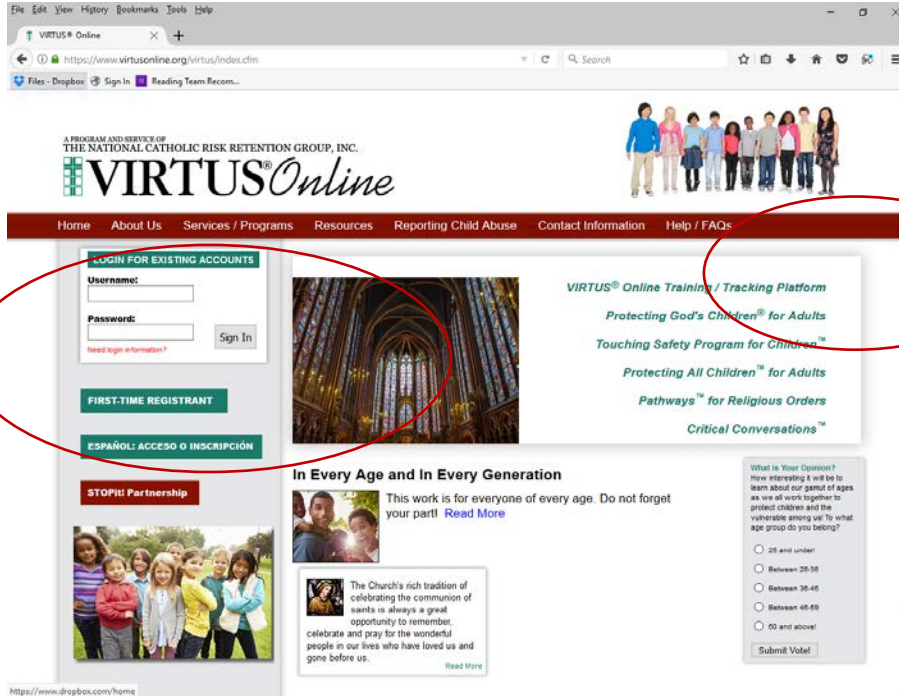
File Edit View History Bookmarks Tools Help

VIRTUS® Online

https://www.virtusonline.org/virtus/index.cfm

Search

Files - Dropbox Sign In Reading Team Recom...

A PROGRAM AND SERVICE OF
THE NATIONAL CATHOLIC RISK RETENTION GROUP, INC.
VIRTUS®Online

Home About Us Services / Programs Resources Reporting Child Abuse Contact Information Help / FAQs

LOGIN FOR EXISTING ACCOUNTS
Username:
Password:
Sign In
Need login information?

FIRST-TIME REGISTRANT

ESPAÑOL: ACCESO O INSCRIPCIÓN

STOPit! Partnership

VIRTUS® Online Training / Tracking Platform
Protecting God's Children® for Adults
Touching Safety Program for Children™
Protecting All Children™ for Adults
Pathways™ for Religious Orders
Critical Conversations™

In Every Age and In Every Generation

This work is for everyone of every age. Do not forget your part! Read More

The Church's rich tradition of celebrating the communion of saints is always a great opportunity to remember, celebrate and pray for the wonderful people in our lives who have loved us and gone before us.
Read More

What is Your Opinion?
How interesting it will be to learn about our gamut of ages as we all work together to protect children and the vulnerable among us! To what age group do you belong?
25 and under!
Between 26-35
Between 36-45
Between 46-59
60 and above!
Submit Vote!

https://www.dropbox.com/home